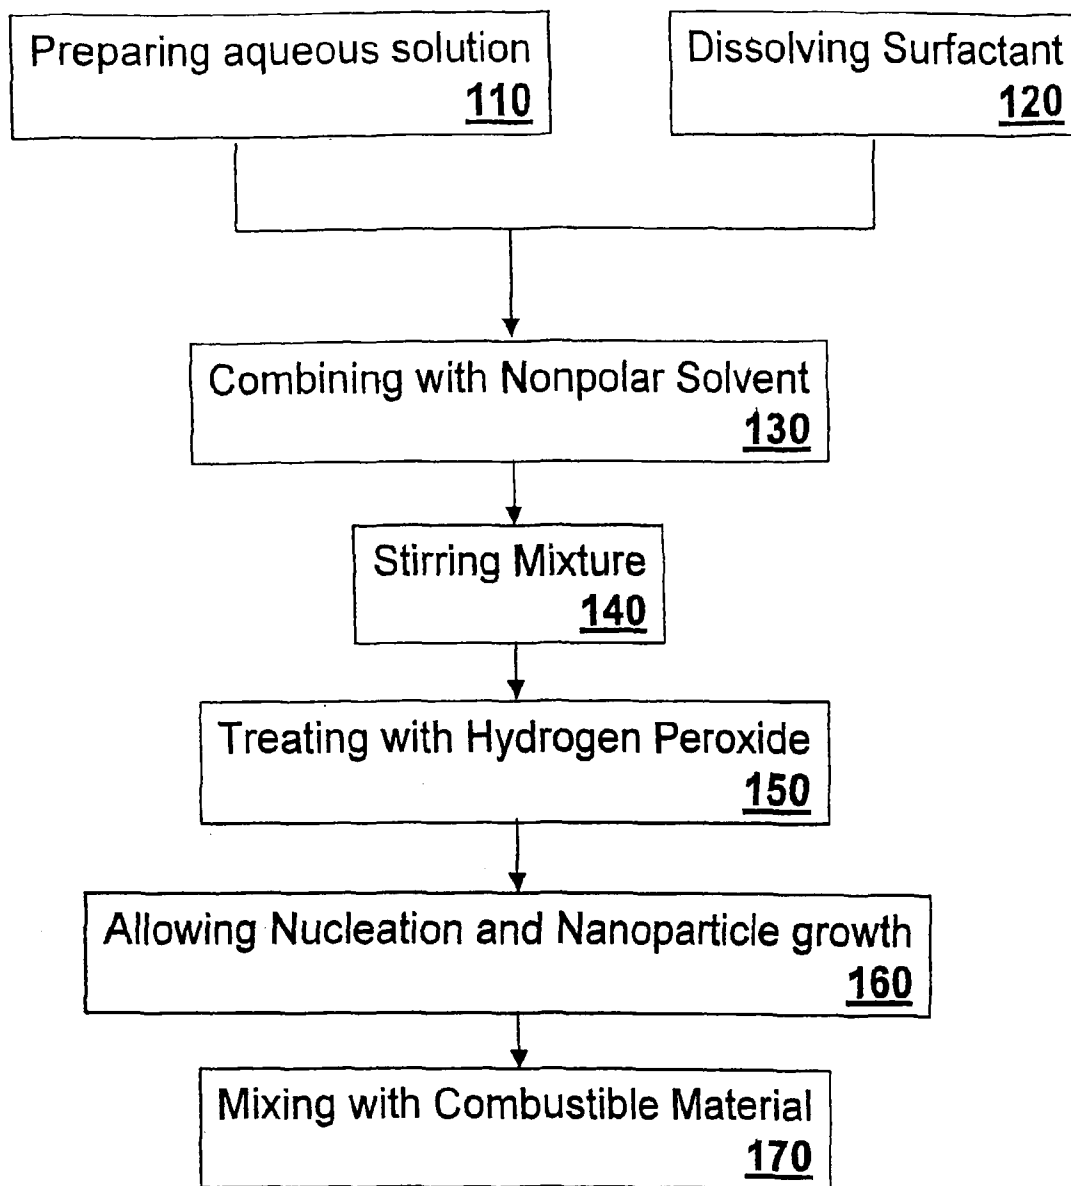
Preparing aqueous solution
110

Dissolving Surfactant
120

Combining with Nonpolar Solvent
130

Stirring Mixture
140

Treating with Hydrogen Peroxide
150

Allowing Nucleation and Nanoparticle growth
160

Mixing with Combustible Material
170